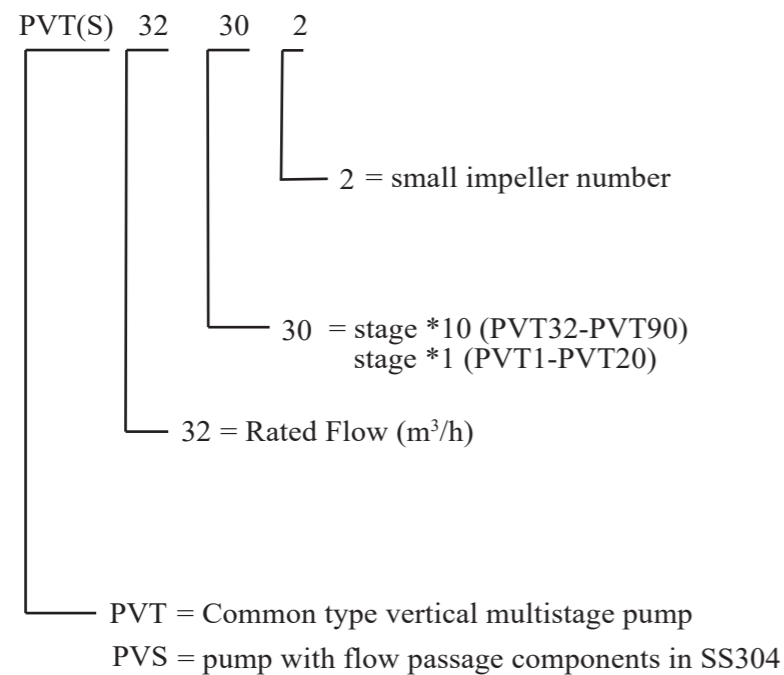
PVT(S) 32 30 2

2 = small impeller number

30 = stage *10 (PVT32-PVT90)
stage *1 (PVT1-PVT20)

32 = Rated Flow ($m^3/h$)

PVT = Common type vertical multistage pump
PVS = pump with flow passage components in SS304